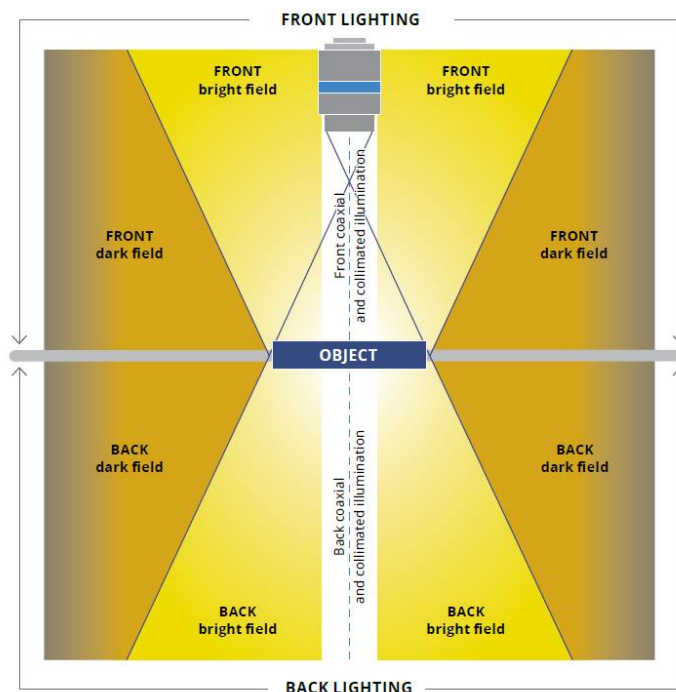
FRONT LIGHTING

FRONT
bright field

FRONT
bright field

FRONT
dark field

Front coaxial
and collimated illumination

FRONT
dark field

OBJECT

BACK
dark field

Back coaxial
and collimated illumination

BACK
dark field

BACK
bright field

BACK
bright field

BACK LIGHTING